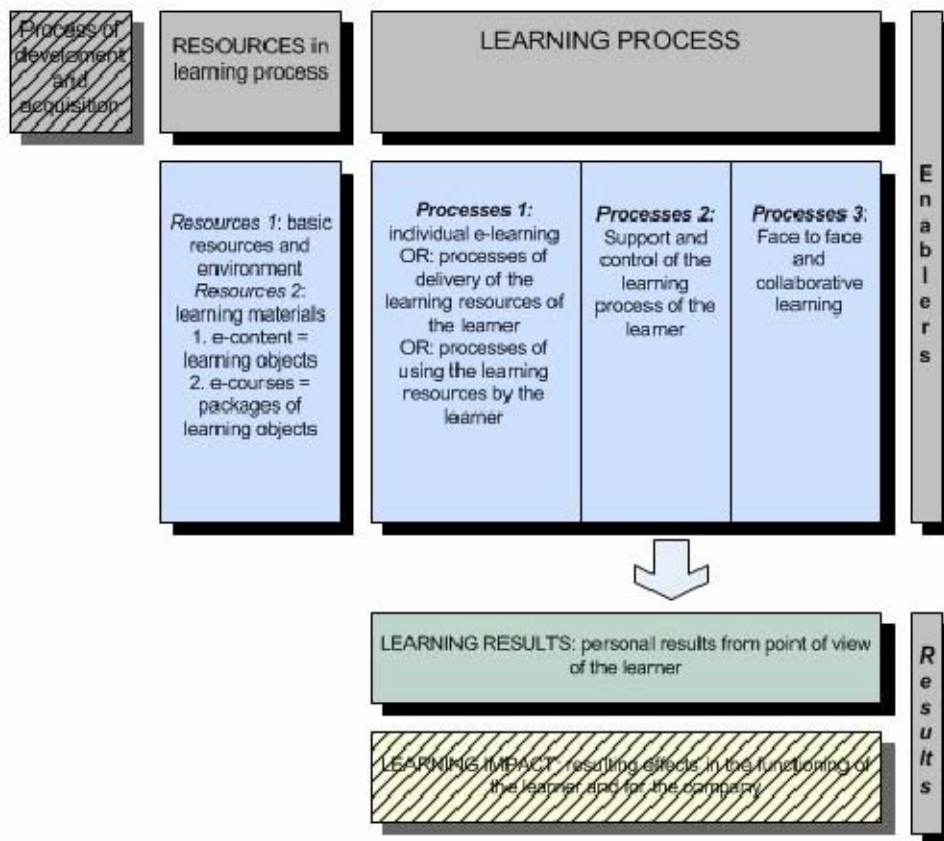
Process of develoment and acquisition

RESOURCES in learning process

LEARNING PROCESS

E
n
a
b
l
e
r
s

*Resources 1:* basic resources and environment *Resources 2:* learning materials 1. e-content = learning objects 2. e-courses = packages of learning objects

***Processes 1:*** individual e-learning OR: processes of delivery of the learning resources of the learner OR: processes of using the learning resources by the learner

***Processes 2:*** Support and control of the learning process of the learner

***Processes 3***: Face to face and collaborative learning

LEARNING RESULTS: personal results from point of view of the learner

R
e
s
u
lt
s

LEARNING IMPACT: resulting effects in the functioning of the learner and for the company